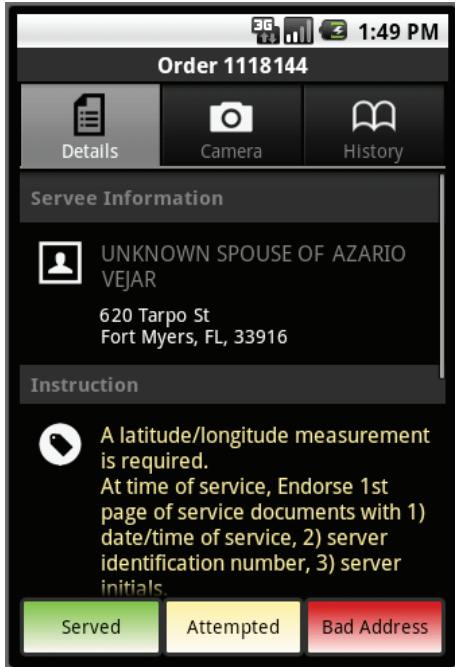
3G 1:49 PM

Order 1118144

Details
Camera
History

Servee Information

UNKNOWN SPOUSE OF AZARIO VEJAR

620 Tarpo St
Fort Myers, FL, 33916

Instruction

A latitude/longitude measurement is required.
At time of service, Endorse 1st page of service documents with 1) date/time of service, 2) server identification number, 3) server initials.

Served
Attempted
Bad Address